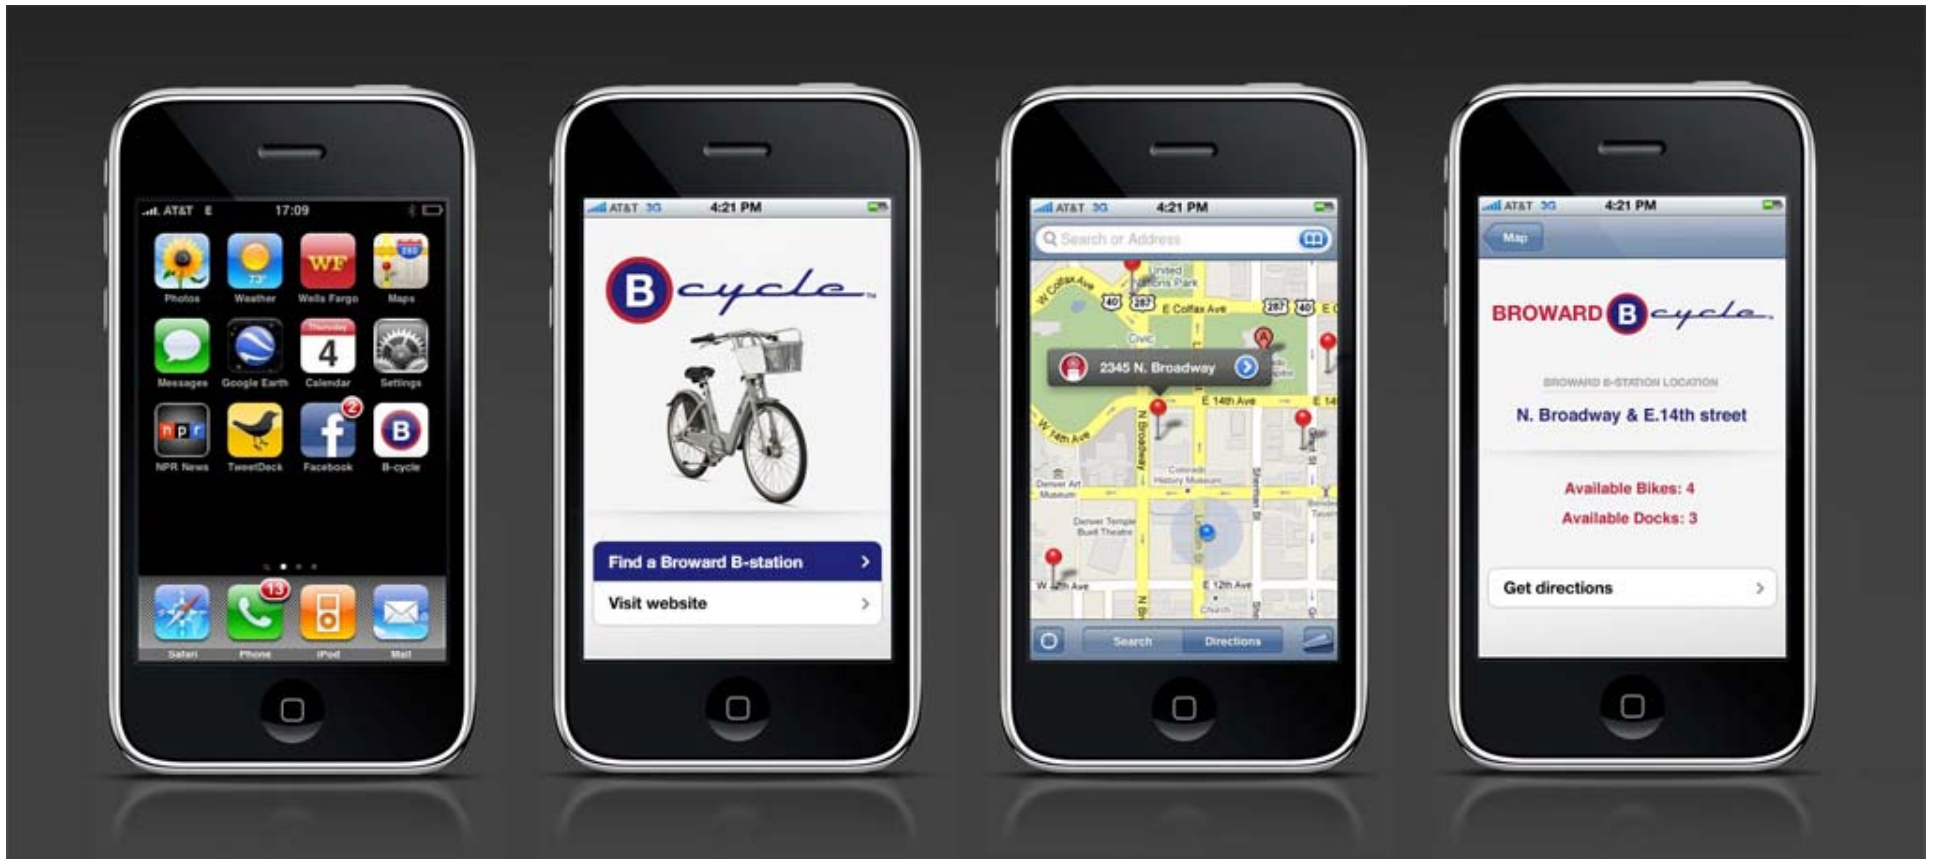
AT&T E 17:09

73°

WF

280

Photos Weather Wells Fargo Maps

Thursday 4

Messages Google Earth Calendar Settings

npr

2

B

NPR News TweetDeck Facebook B-cycle

13

Safari Phone iPod Mail

AT&T 3G 4:21 PM

B cycle TM

Find a Broward B-station

Visit website

AT&T 3G 4:21 PM

Search or Address

E Colfax Ave

W Colfax Ave

40 287 287 40

2345 N. Broadway

E 14th Ave

W 14th Ave

N Broadway

Sherman St

Denver Art Museum

Colorado History Museum

Denver Temple Buell Theatre

E 12th Ave

Search Directions

AT&T 3G 4:21 PM

Map

BROWARD B cycle

BROWARD B-STATION LOCATION

N. Broadway & E.14th street

Available Bikes: 4

Available Docks: 3

Get directions